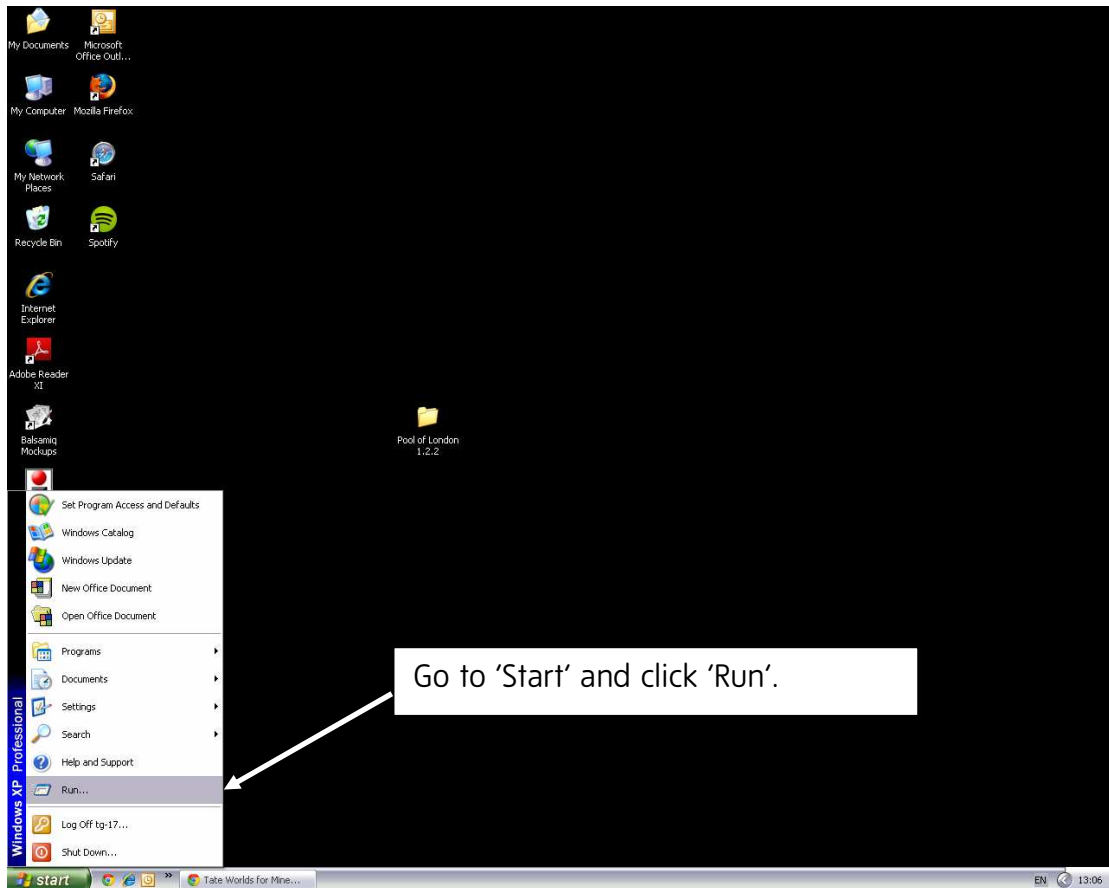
My Documents
Microsoft Office Outl...
My Computer
Mozilla Firefox
My Network Places
Safari
Recycle Bin
Spotify
Internet Explorer
Adobe Reader XI
Balsamiq Mockups
Pool of London 1.2.2

Set Program Access and Defaults
Windows Catalog
Windows Update
New Office Document
Open Office Document
Programs
Documents
Settings
Search
Help and Support
Run...
Log Off tg-17...
Shut Down...
Windows XP Professional

Go to 'Start' and click 'Run'.

start
Tate Worlds for Mine...
EN 13:06